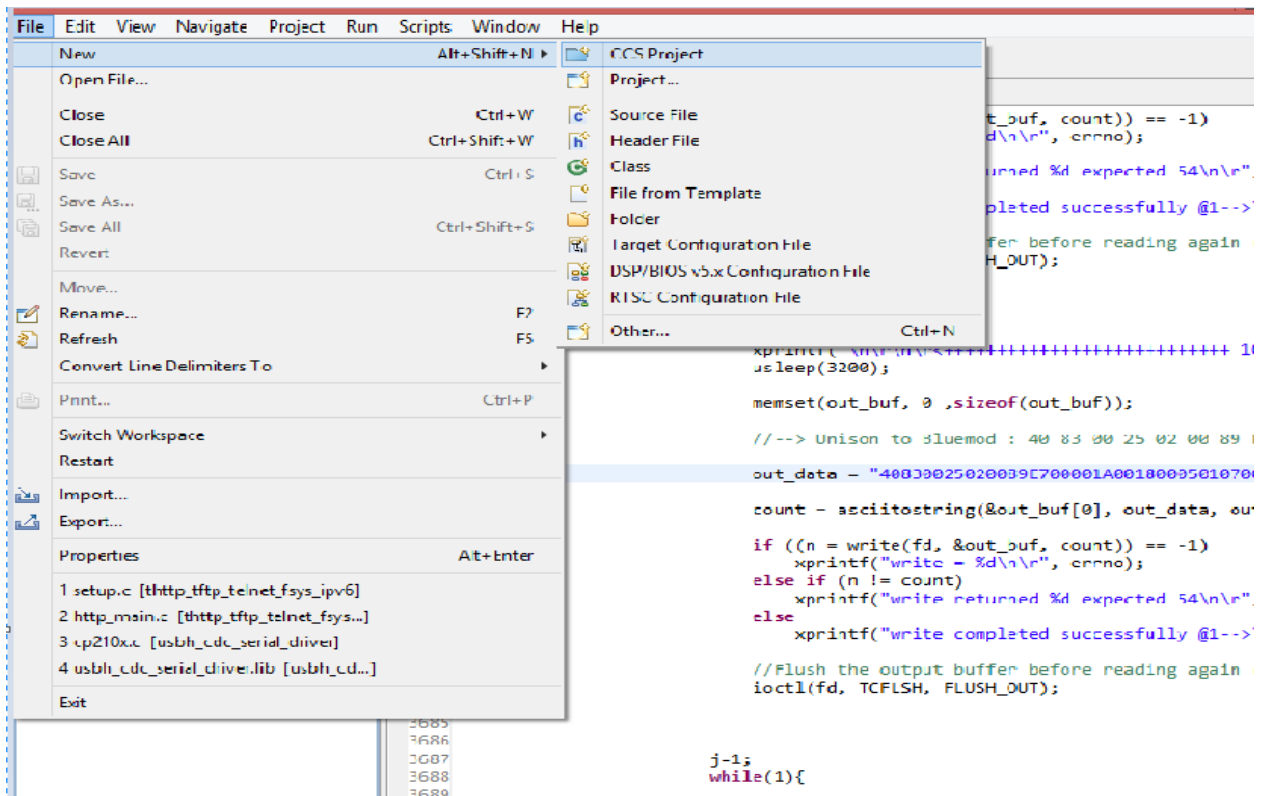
File Edit View Navigate Project Run Scripts Window Help

New Alt+Shift+N
Open File...
Close Ctrl+W
Close All Ctrl+Shift+W
Save Ctrl+S
Save As...
Save All Ctrl+Shift+S
Revert
Move...
Rename... F2
Refresh F5
Convert Line Delimiters To
Print... Ctrl+P
Switch Workspace
Restart
Import...
Export...
Properties Alt+Enter
1 setup.c [thttp_tftp_telnet_fsys_ipv6]
2 http_main.c [thttp_tftp_telnet_fsys...]
3 cp210x.c [usbh_cdc_serial_driver]
4 usbh_cdc_serial_driver.lib [usbh_cd...]
Exit

CCS Project
Project...
Source File
Header File
Class
File from Template
Folder
Target Configuration File
DSP/BIOS v5.x Configuration File
RTSC Configuration File
Other... Ctrl+N

out_buf, count)) == -1)
d\n\r", errno);
urned %d expected 54\n\r",
pleted successfully @1-->
fer before reading again
H_OUT);

xprintf( \n\r\n\r<++++++++++++++++++++-+++++++ 1
usleep(3200);

memset(out_buf, 0 ,sizeof(out_buf));

//--> Unison to Bluemod : 40 83 00 25 02 00 89

out_data = "40830025020089E700001A001000050107

count = asciitostring(&out_buf[0], out_data, ou

if ((n = write(fd, &out_buf, count)) == -1)
    xprintf("write = %d\n\r", errno);
else if (n != count)
    xprintf("write returned %d expected 54\n\r",
else
    xprintf("write completed successfully @1-->

//Flush the output buffer before reading again
ioctl(fd, TCFLSH, FLUSH_OUT);

3685
3686
3687 j-1;
3688 while(1){
3689